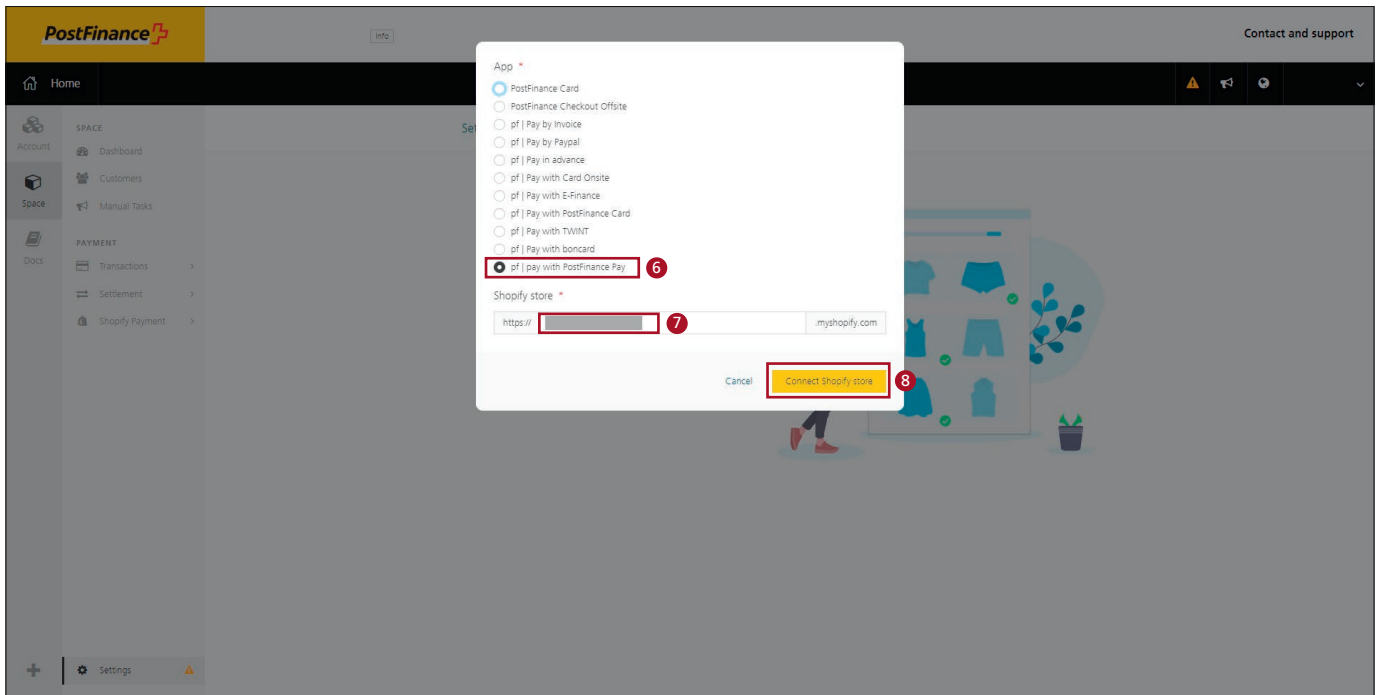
PostFinance

Info

Contact and support

Home

Account

Space

Docs

SPACE

Dashboard

Customers

Manual Tasks

PAYMENT

Transactions

Settlement

Shopify Payment

Settings

Set

App *

PostFinance Card

PostFinance Checkout Offsite

pf | Pay by Invoice

pf | Pay by Paypal

pf | Pay in advance

pf | Pay with Card Onsite

pf | Pay with E-Finance

pf | Pay with PostFinance Card

pf | Pay with TWINT

pf | Pay with boncard

pf | pay with PostFinance Pay

6

Shopify store *

https://

7

.myshopify.com

Cancel

Connect Shopify store

8